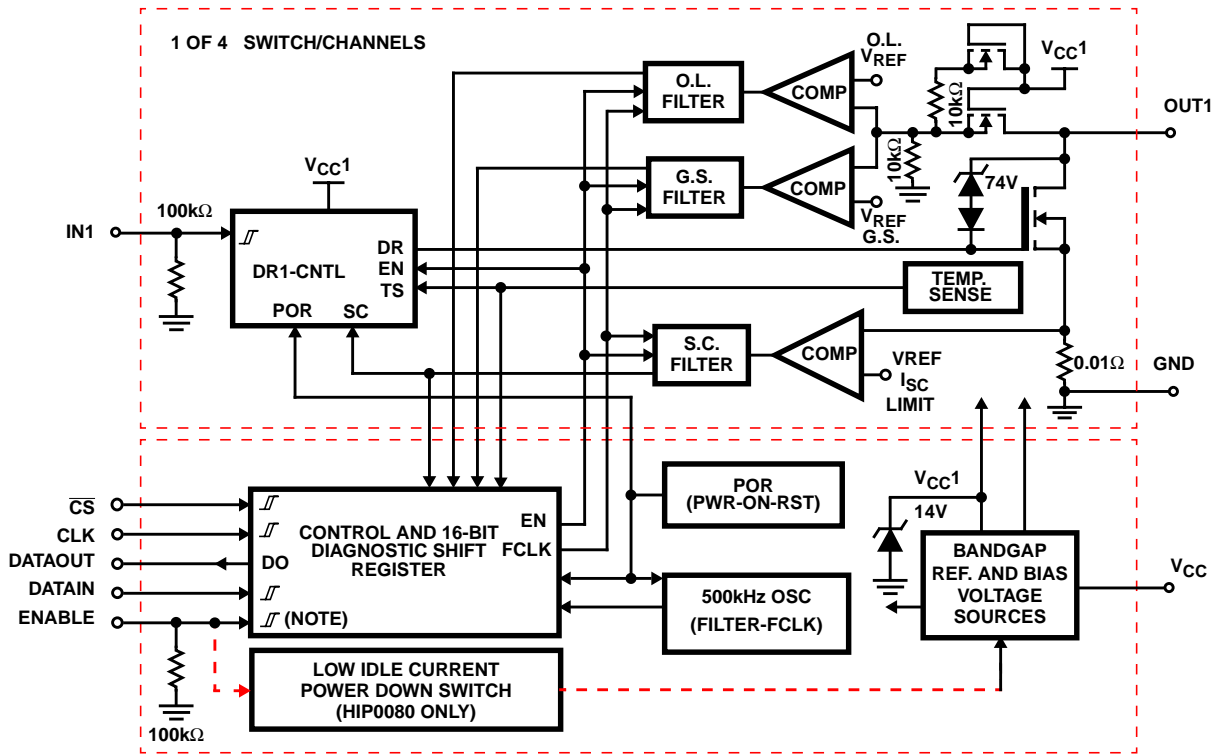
1 OF 4 SWITCH/CHANNELS

O.L.
$V_{REF}$

$V_{CC}1$

O.L. FILTER

COMP

$10k\Omega$

OUT1

$10k\Omega$

G.S. FILTER

COMP

74V

$V_{REF}$
G.S.

$V_{CC}1$

IN1

$100k\Omega$

DR1-CNTL

DR
EN
TS

POR

SC

TEMP. SENSE

S.C. FILTER

COMP

VREF
$I_{SC}$
LIMIT

$0.01\Omega$

GND

$\overline{CS}$

CLK

DATAOUT

DATAIN

ENABLE

CONTROL AND 16-BIT DIAGNOSTIC SHIFT REGISTER

DO

(NOTE)

EN
FCLK

POR
(PWR-ON-RST)

500kHz OSC
(FILTER-FCLK)

$V_{CC}1$

14V

BANDGAP REF. AND BIAS VOLTAGE SOURCES

$V_{CC}$

LOW IDLE CURRENT POWER DOWN SWITCH (HIP0080 ONLY)

$100k\Omega$